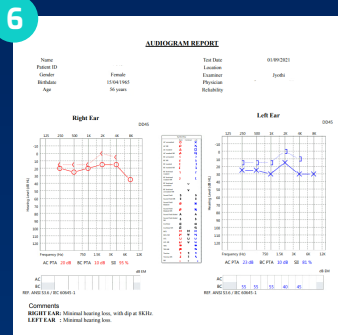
6

AUDIOGRAM REPORT

Name

Patient ID

Gender Female

Birthdate 15/04/1965

Age 56 years

Test Date 03/09/2021

Location

Examiner Jyothi

Physician

Reliability

Right Ear

Left Ear

125 250 500 1k 2k 4k 8k

125 250 500 1k 2k 4k 8k

AC PTA 23 dB BC PTA 23 dB SII 55 %

AC PTA 33 dB BC PTA 33 dB SII 81 %

Frequency (Hz)

Hearing Level (dB HL)

AC

BC

REF: ANSI S3.6 / IEC 60645-1

AC

BC 35 55 53 40 45

REF: ANSI S3.6 / IEC 60645-1

Comments

RIGHT EAR: Minimal hearing loss, with dip at 8KHz.

LEFT EAR : Minimal hearing loss.